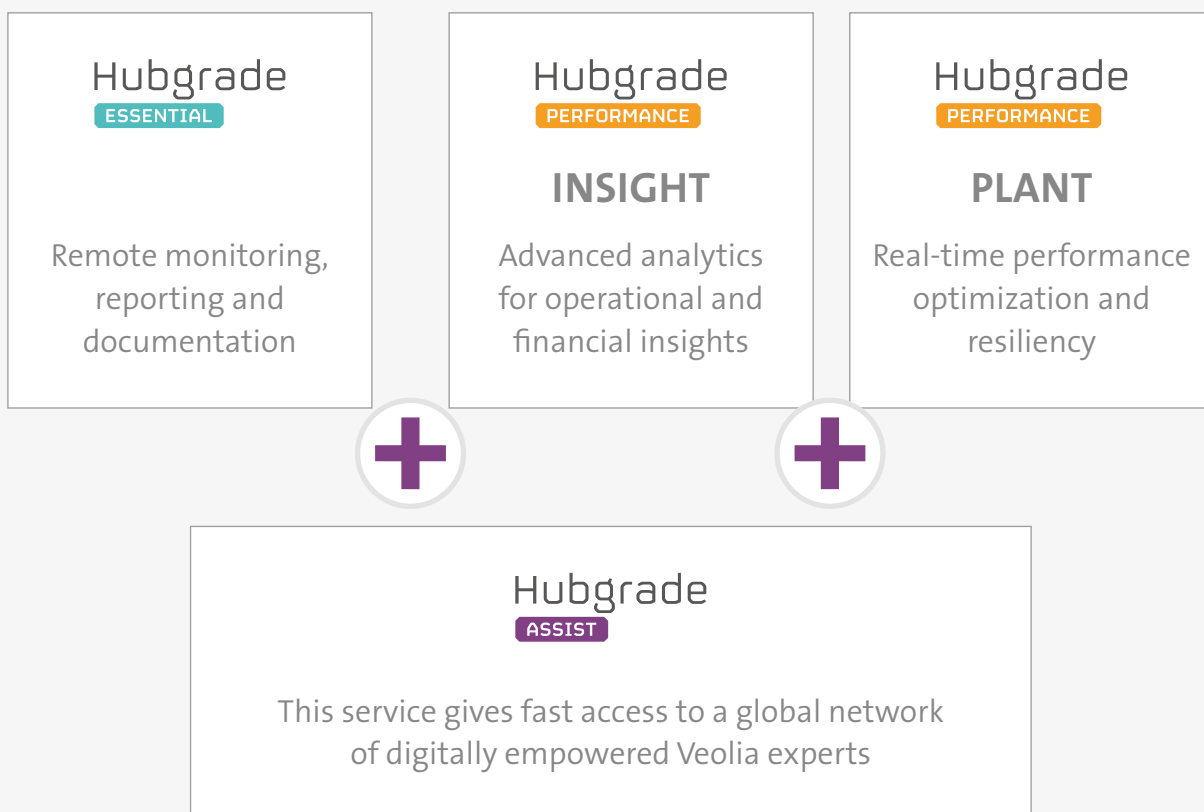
Hubgrade
ESSENTIAL

Remote monitoring, reporting and documentation

Hubgrade
PERFORMANCE

INSIGHT

Advanced analytics for operational and financial insights

Hubgrade
PERFORMANCE

PLANT

Real-time performance optimization and resiliency

Hubgrade
ASSIST

This service gives fast access to a global network of digitally empowered Veolia experts